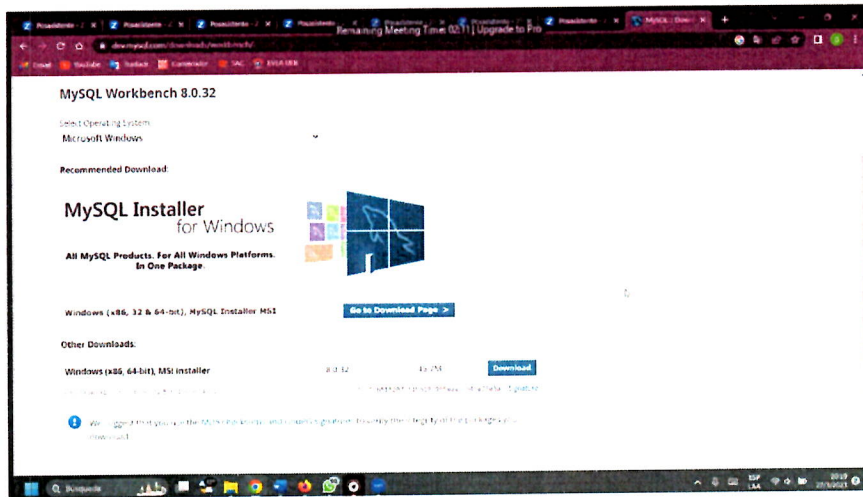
Remaining Meeting Time: 02:11 | Upgrade to Pro

dev.mysql.com/downloads/workbench/

Gmail YouTube Traduct

MySQL Workbench 8.0.32

Select Operating System:

Microsoft Windows

Recommended Download:

MySQL Installer for Windows

All MySQL Products. For All Windows Platforms. In One Package.

Windows (x86, 32 & 64-bit), MySQL Installer MSI

Go to Download Page >

Other Downloads:

Windows (x86, 64-bit), MSI Installer

8.0.32

Download

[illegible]

We suggest that you use the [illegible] and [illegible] to verify the integrity of the packages you download.

Búsqueda

ESP LAA